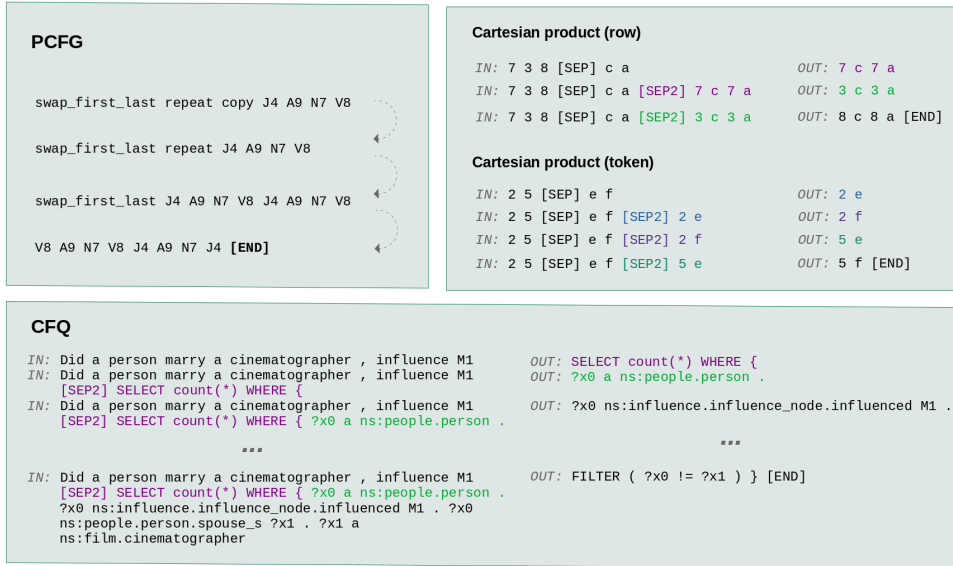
PCFG

swap_first_last repeat copy J4 A9 N7 V8

swap_first_last repeat J4 A9 N7 V8

swap_first_last J4 A9 N7 V8 J4 A9 N7 V8

V8 A9 N7 V8 J4 A9 N7 J4 [END]

Cartesian product (row)

IN: 7 3 8 [SEP] c a
OUT: 7 c 7 a

IN: 7 3 8 [SEP] c a [SEP2] 7 c 7 a
OUT: 3 c 3 a

IN: 7 3 8 [SEP] c a [SEP2] 3 c 3 a
OUT: 8 c 8 a [END]

Cartesian product (token)

IN: 2 5 [SEP] e f
OUT: 2 e

IN: 2 5 [SEP] e f [SEP2] 2 e
OUT: 2 f

IN: 2 5 [SEP] e f [SEP2] 2 f
OUT: 5 e

IN: 2 5 [SEP] e f [SEP2] 5 e
OUT: 5 f [END]

CFQ

IN: Did a person marry a cinematographer , influence M1
OUT: SELECT count(*) WHERE {

IN: Did a person marry a cinematographer , influence M1 [SEP2] SELECT count(*) WHERE {
OUT: ?x0 a ns:people.person .

IN: Did a person marry a cinematographer , influence M1 [SEP2] SELECT count(*) WHERE { ?x0 a ns:people.person .
OUT: ?x0 ns:influence.influence_node.influenced M1 .

...

...

IN: Did a person marry a cinematographer , influence M1 [SEP2] SELECT count(*) WHERE { ?x0 a ns:people.person . ?x0 ns:influence.influence_node.influenced M1 . ?x0 ns:people.person.spouse_s ?x1 . ?x1 a ns:film.cinematographer
OUT: FILTER ( ?x0 != ?x1 ) } [END]